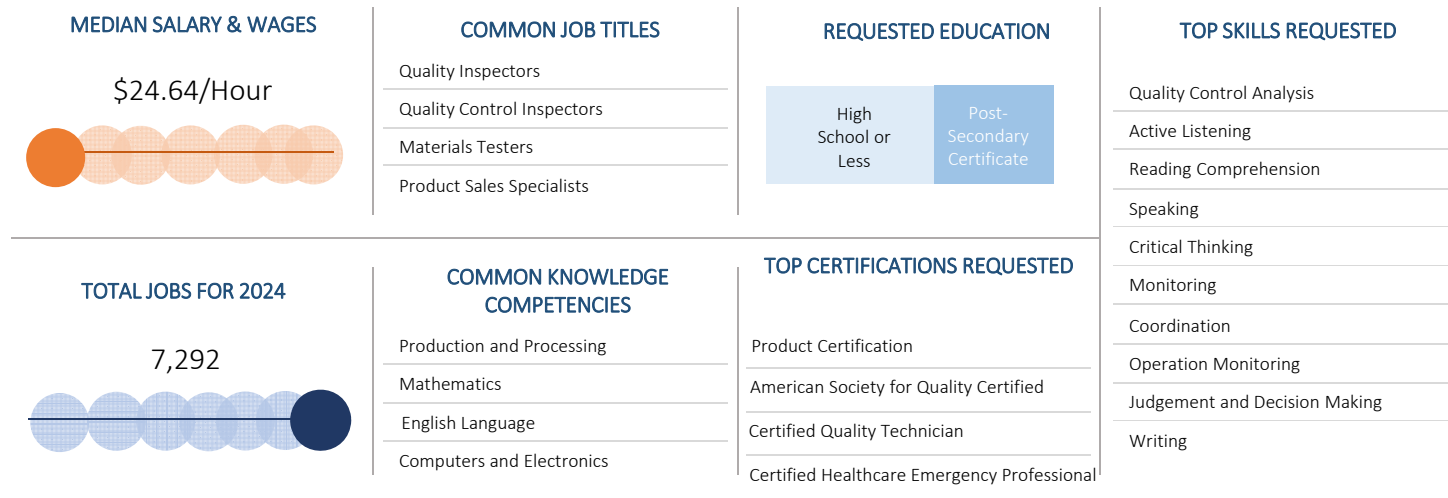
MEDIAN SALARY & WAGES

$24.64/Hour

COMMON JOB TITLES

Quality Inspectors

Quality Control Inspectors

Materials Testers

Product Sales Specialists

REQUESTED EDUCATION

High School or Less

Post-Secondary Certificate

TOP SKILLS REQUESTED

Quality Control Analysis

Active Listening

Reading Comprehension

Speaking

Critical Thinking

Monitoring

Coordination

Operation Monitoring

Judgement and Decision Making

Writing

TOTAL JOBS FOR 2024

7,292

COMMON KNOWLEDGE COMPETENCIES

Production and Processing

Mathematics

English Language

Computers and Electronics

TOP CERTIFICATIONS REQUESTED

Product Certification

American Society for Quality Certified

Certified Quality Technician

Certified Healthcare Emergency Professional